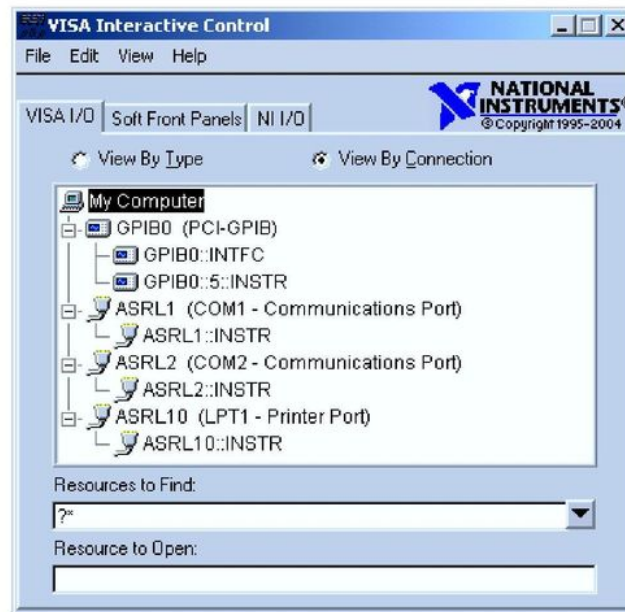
VISA Interactive Control

File Edit View Help

VISA I/O | Soft Front Panels | NI I/O

NATIONAL INSTRUMENTS
©Copyright 1995-2004

View By Type
View By Connection

My Computer
GPIB0 (PCI-GPIB)
GPIB0::INTFC
GPIB0::5::INSTR
ASRL1 (COM1 - Communications Port)
ASRL1::INSTR
ASRL2 (COM2 - Communications Port)
ASRL2::INSTR
ASRL10 (LPT1 - Printer Port)
ASRL10::INSTR

Resources to Find:
?*

Resource to Open: